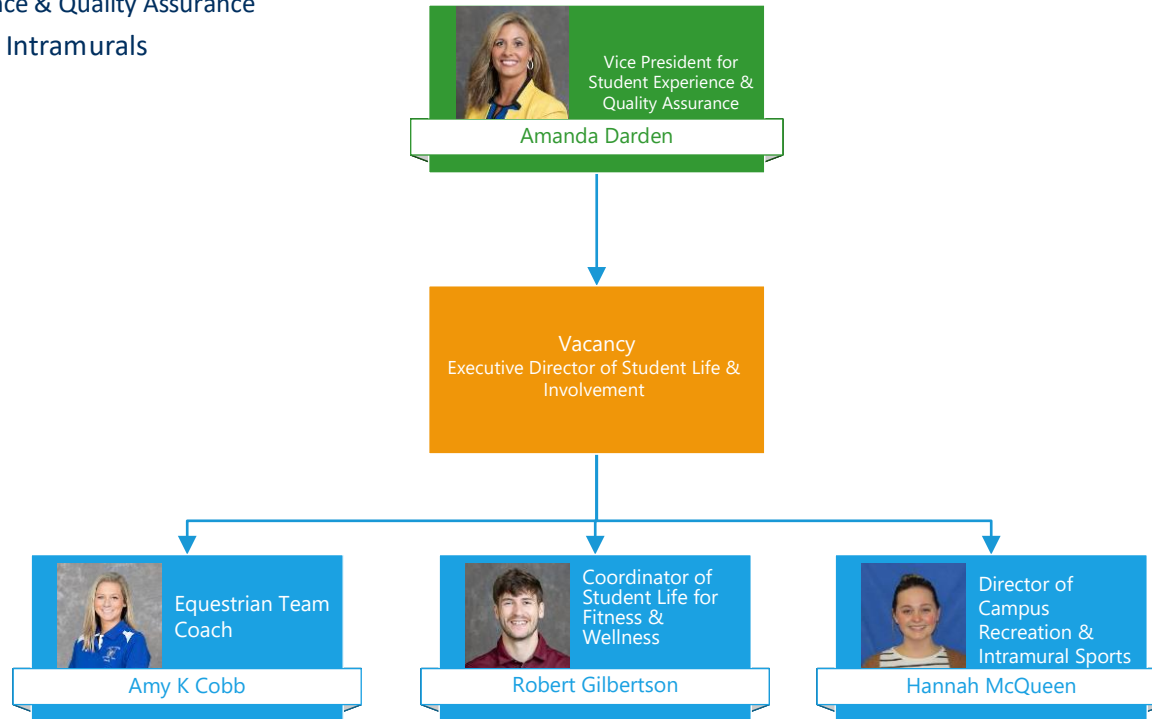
ice & Quality Assurance
Intramurals

Vice President for Student Experience & Quality Assurance
Amanda Darden

Vacancy
Executive Director of Student Life & Involvement

Equestrian Team Coach
Amy K Cobb

Coordinator of Student Life for Fitness & Wellness
Robert Gilbertson

Director of Campus Recreation & Intramural Sports
Hannah McQueen